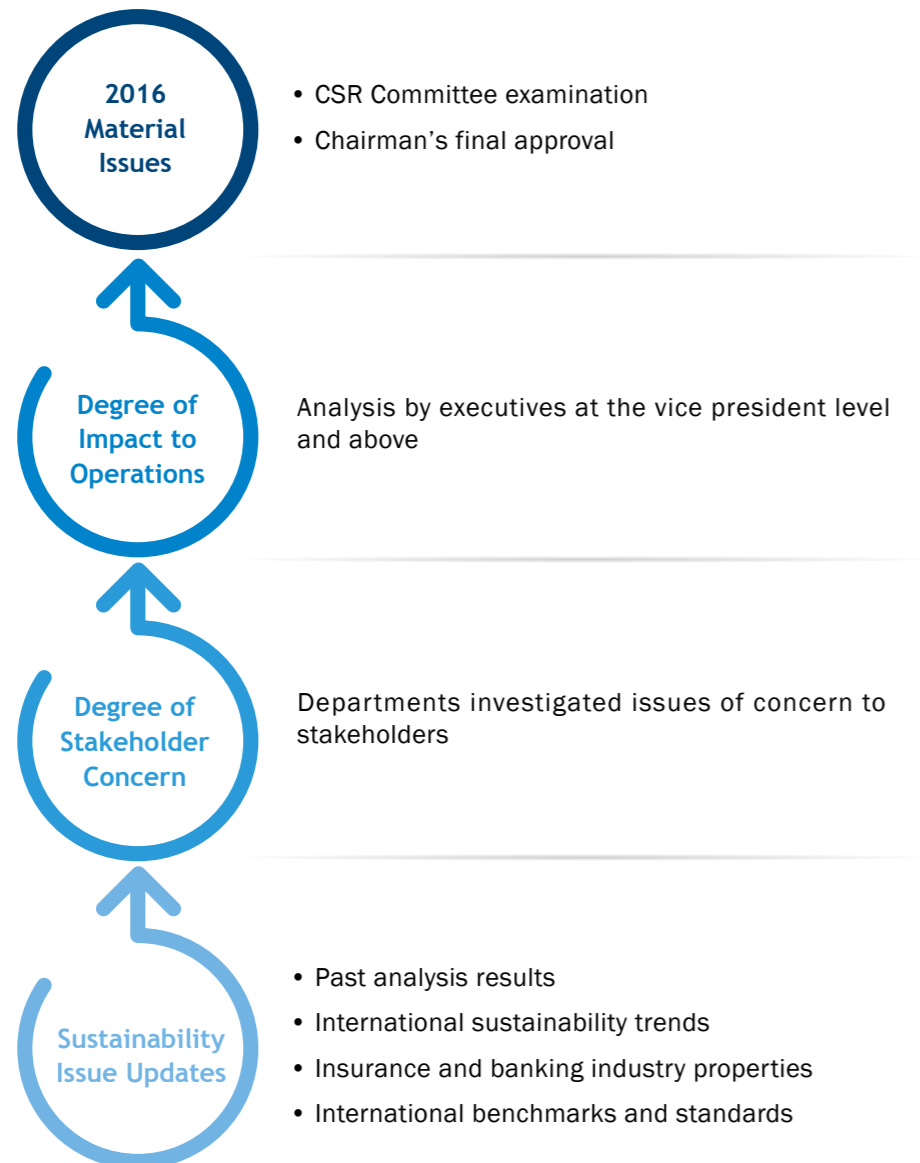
2016 Material Issues

• CSR Committee examination
• Chairman’s final approval

Degree of Impact to Operations

Analysis by executives at the vice president level and above

Degree of Stakeholder Concern

Departments investigated issues of concern to stakeholders

Sustainability Issue Updates

• Past analysis results
• International sustainability trends
• Insurance and banking industry properties
• International benchmarks and standards